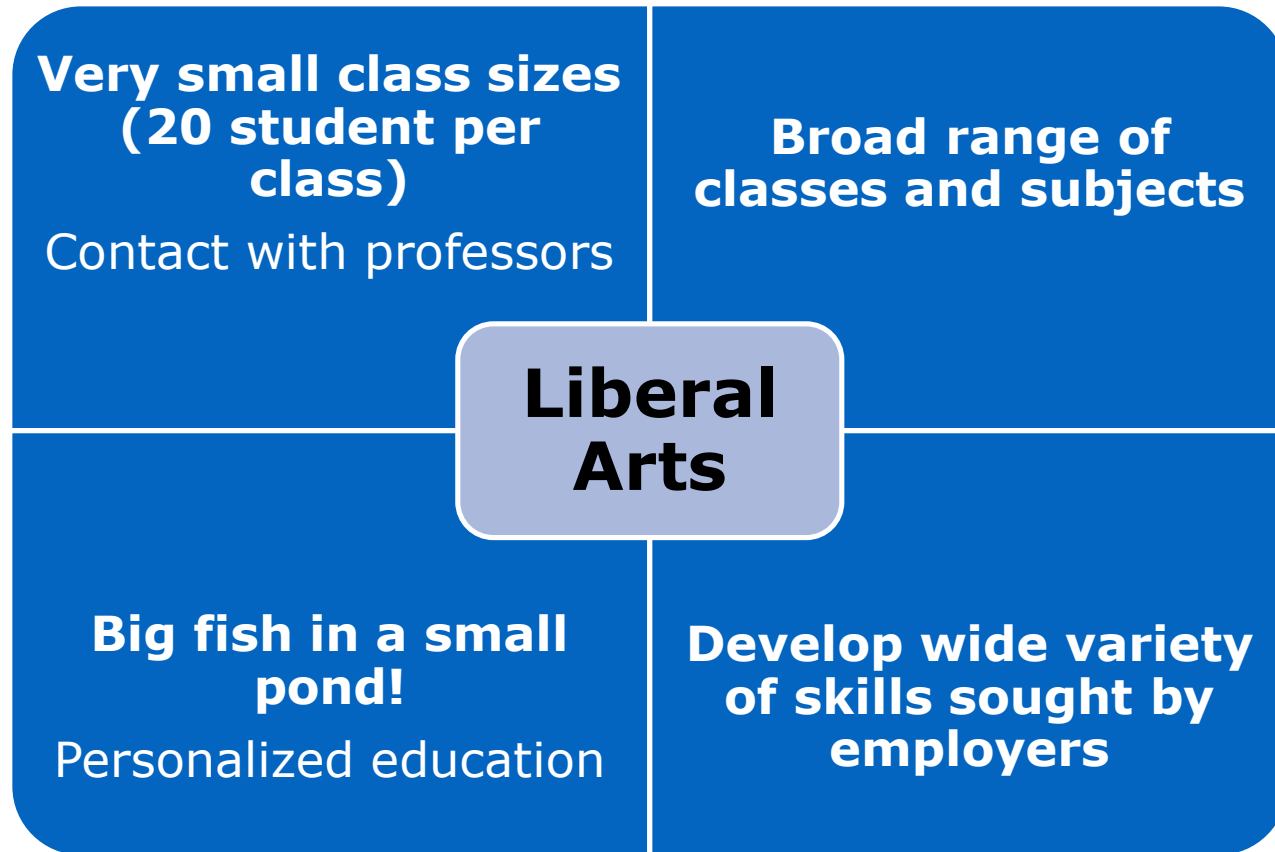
Very small class sizes (20 student per class)

Contact with professors

Broad range of classes and subjects

Liberal Arts

Big fish in a small pond!

Personalized education

Develop wide variety of skills sought by employers